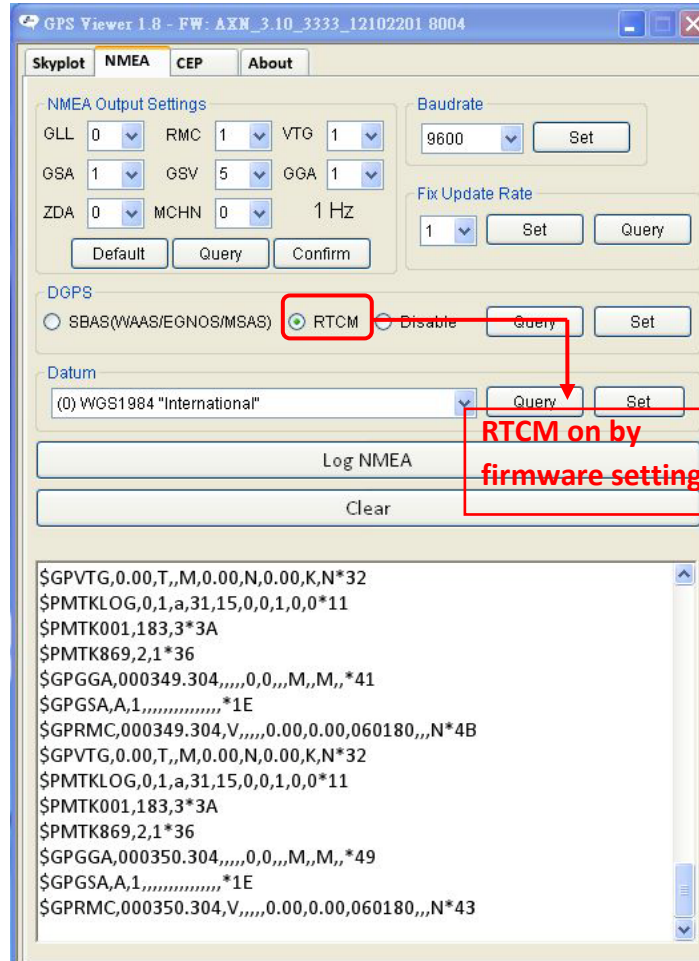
GPS Viewer 1.8 - FW: AXN_3.10_3333_12102201 8004

Skyplot NMEA CEP About

NMEA Output Settings
GLL 0 RMC 1 VTG 1
GSA 1 GSV 5 GGA 1
ZDA 0 MCHN 0 1 Hz
Default Query Confirm

Baudrate
9600 Set

Fix Update Rate
1 Set Query

DGPS
SBAS(WAAS/EGNOS/MSAS) RTCM Disable Query Set

Datum
(0) WGS1984 "International" Query Set

RTCM on by firmware setting

Log NMEA

Clear

$GPVTG,0.00,T,,M,0.00,N,0.00,K,N*32
$PMTKLOG,0,1,a,31,15,0,0,1,0,0*11
$PMTK001,183,3*3A
$PMTK869,2,1*36
$GPGGA,000349.304,,,,,0,0,,,M,,M,,*41
$GPGSA,A,1,,,,,,,,,,,,,,,*1E
$GPRMC,000349.304,V,,,,,0.00,0.00,060180,,,N*4B
$GPVTG,0.00,T,,M,0.00,N,0.00,K,N*32
$PMTKLOG,0,1,a,31,15,0,0,1,0,0*11
$PMTK001,183,3*3A
$PMTK869,2,1*36
$GPGGA,000350.304,,,,,0,0,,,M,,M,,*49
$GPGSA,A,1,,,,,,,,,,,,,,,*1E
$GPRMC,000350.304,V,,,,,0.00,0.00,060180,,,N*43